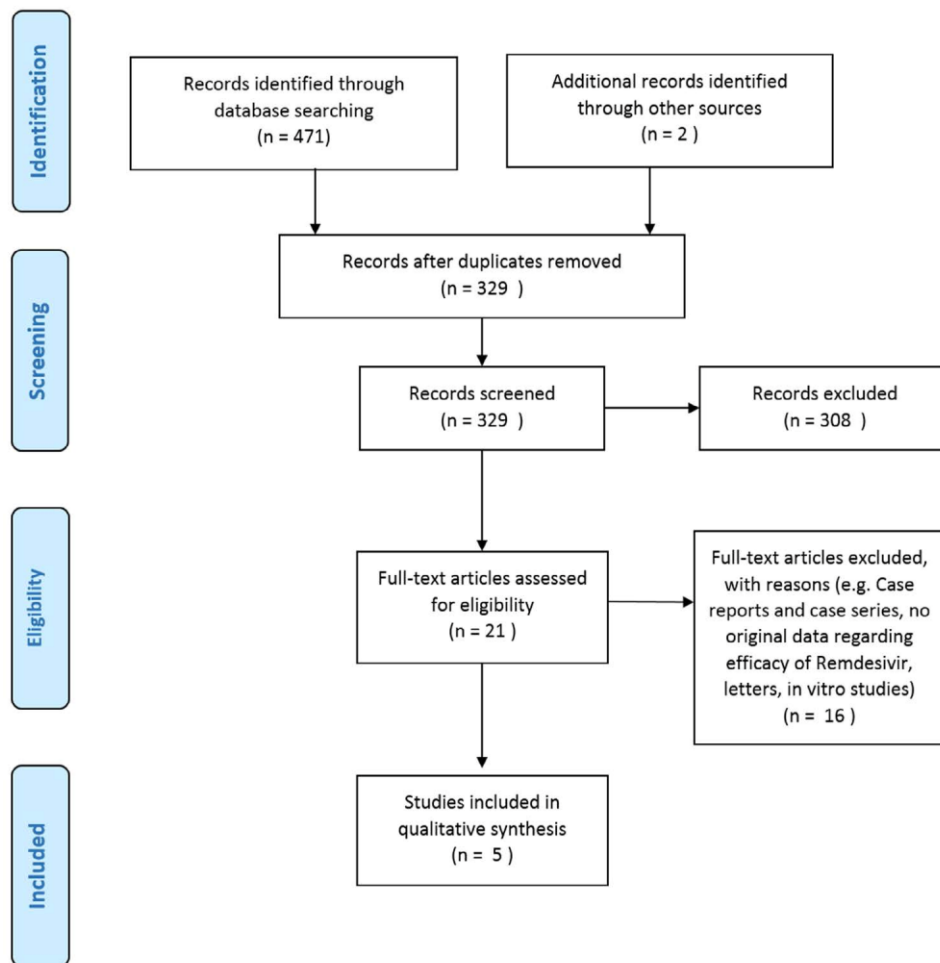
Identification

Records identified through database searching
(n = 471)

Additional records identified through other sources
(n = 2 )

Records after duplicates removed
(n = 329 )

Screening

Records screened
(n = 329 )

Records excluded
(n = 308 )

Eligibility

Full-text articles assessed for eligibility
(n = 21 )

Full-text articles excluded, with reasons (e.g. Case reports and case series, no original data regarding efficacy of Remdesivir, letters, in vitro studies)
(n = 16 )

Included

Studies included in qualitative synthesis
(n = 5 )